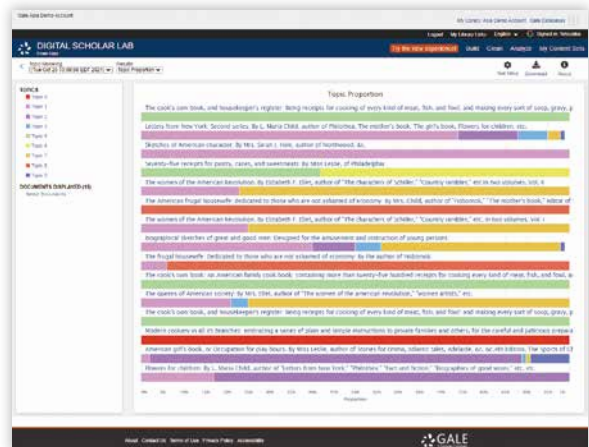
Gale Asia Demo Account

My Library: Asia Demo Account   Gale Databases

DIGITAL SCHOLAR LAB

Logout   My Library Links   English   Signed in: Yehsuwa

Try the new experience!   Build   Clean   Analyze   My Content Sets

Topic Modeling
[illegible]

Results
Topic Proportion

Set View   Download   Rerun

TOPICS
Topic 0
Topic 1
Topic 2
Topic 3
Topic 4
Topic 5
Topic 6
Topic 7
Topic 8
Topic 9

DOCUMENTS DISPLAYED (15)
Select Documents

Topic Proportion

The cook's own book, and housekeeper's register. Being receipts for cooking of every kind of meat, fish, and fowl; and making every sort of soup, gravy, p

Letters from New York. Second series. By L. Maria Child, author of Philothea, The mother's book, The girl's book, Flowers for children, etc.

Sketches of American character. By Mrs. Sarah J. Hale, author of Northwood, &c.

Seventy-five receipts for pastry, cakes, and sweetmeats. By Miss Leslie, of Philadelphia

The women of the American Revolution. By Elizabeth F. Ellet, author of "The characters of Schiller," "Country rambles," etc. In two volumes, Vol. II.

The American frugal housewife. Dedicated to those who are not ashamed of economy. By Mrs. Child, author of "Hobomok," "The mother's book," editor of

The women of the American Revolution. By Elizabeth F. Ellet, author of "The characters of Schiller," "Country rambles," etc. In two volumes. Vol. I.

Biographical sketches of great and good men. Designed for the amusement and instruction of young persons.

The frugal housewife. Dedicated to those who are not ashamed of economy. By the author of Hobomok.

The cook's own book: an American family cook book, containing more than twenty-five hundred recipes for cooking every kind of meat, fish, and fowl, a

The queens of American society. By Mrs. Ellet, author of "The women of the American revolution," "Women artists," etc.

The cook's own book, and housekeeper's register. Being receipts for cooking of every kind of meat, fish, and fowl; and making every sort of soup, gravy, p

Modern cookery in all its branches: embracing a series of plain and simple instructions to private families and others, for the careful and judicious prepara

American girl's book, or, Occupation for play hours. By Miss Leslie, author of Stories for Emma, Atlantic tales, Adelaide, &c. &c. 4th edition. The sports of t

Flowers for children. By L. Maria Child, author of "Letters from New York," "Philothea," "Fact and fiction," "Biographies of good wives," etc. etc.

Proportion

About   Contact Us   Terms of Use   Privacy Policy   Accessibility

GALE